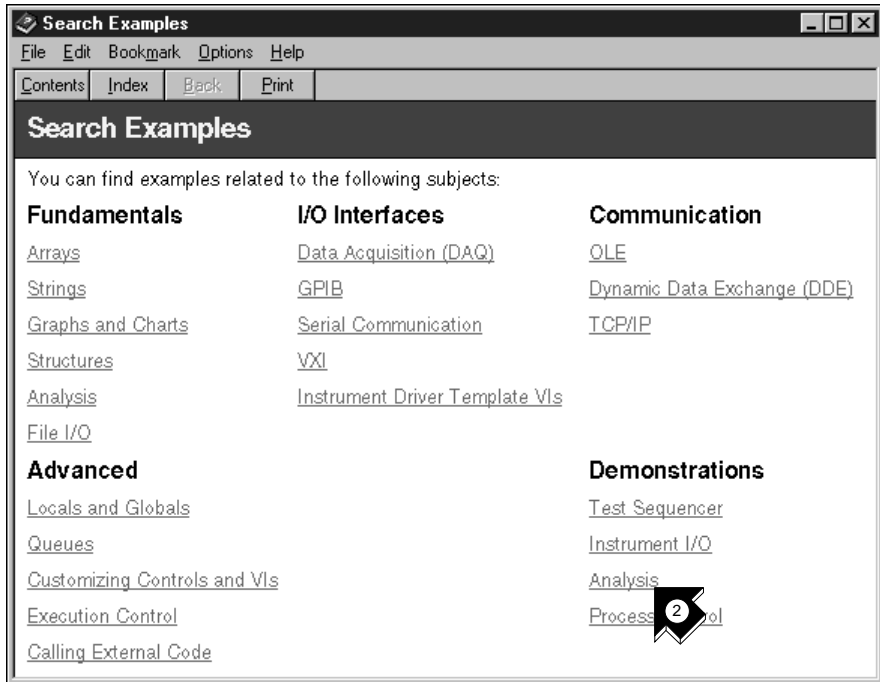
Search Examples

File Edit Bookmark Options Help

Contents Index Back Print

Search Examples

You can find examples related to the following subjects:

Fundamentals

Arrays

Strings

Graphs and Charts

Structures

Analysis

File I/O

I/O Interfaces

Data Acquisition (DAQ)

GPIB

Serial Communication

VXI

Instrument Driver Template VIs

Communication

OLE

Dynamic Data Exchange (DDE)

TCP/IP

Advanced

Locals and Globals

Queues

Customizing Controls and VIs

Execution Control

Calling External Code

Demonstrations

Test Sequencer

Instrument I/O

Analysis

Process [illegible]ol

2